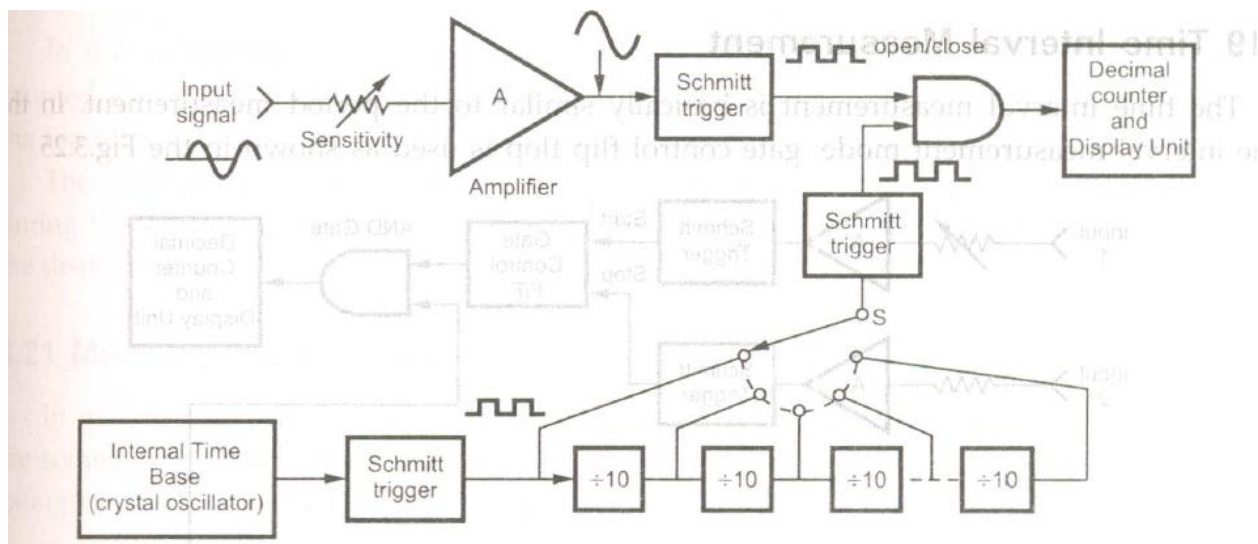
Input signal

Sensitivity

A

Amplifier

Schmitt trigger

open/close

Decimal counter and Display Unit

Schmitt trigger

S

Internal Time Base (crystal oscillator)

Schmitt trigger

÷10

÷10

÷10

÷10